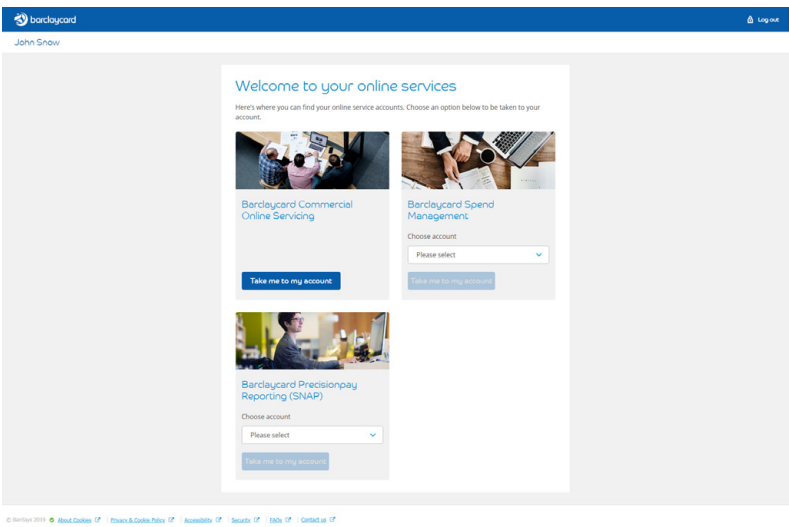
barclaycard

Log out

John Snow

Welcome to your online services

Here's where you can find your online service accounts. Choose an option below to be taken to your account.

Barclaycard Commercial Online Servicing

Take me to my account

Barclaycard Spend Management

Choose account

Please select

Take me to my account

Barclaycard Precisionpay Reporting (SNAP)

Choose account

Please select

Take me to my account

© Barclays 2019 | About Cookies | Privacy & Cookie Policy | Accessibility | Security | FAQs | Contact us